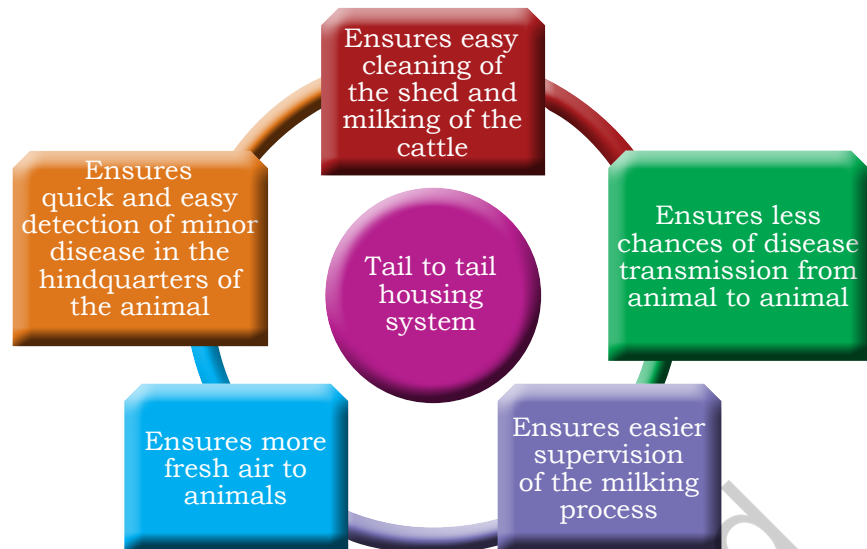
Ensures easy cleaning of the shed and milking of the cattle

Ensures less chances of disease transmission from animal to animal

Ensures easier supervision of the milking process

Ensures more fresh air to animals

Ensures quick and easy detection of minor disease in the hindquarters of the animal

Tail to tail housing system